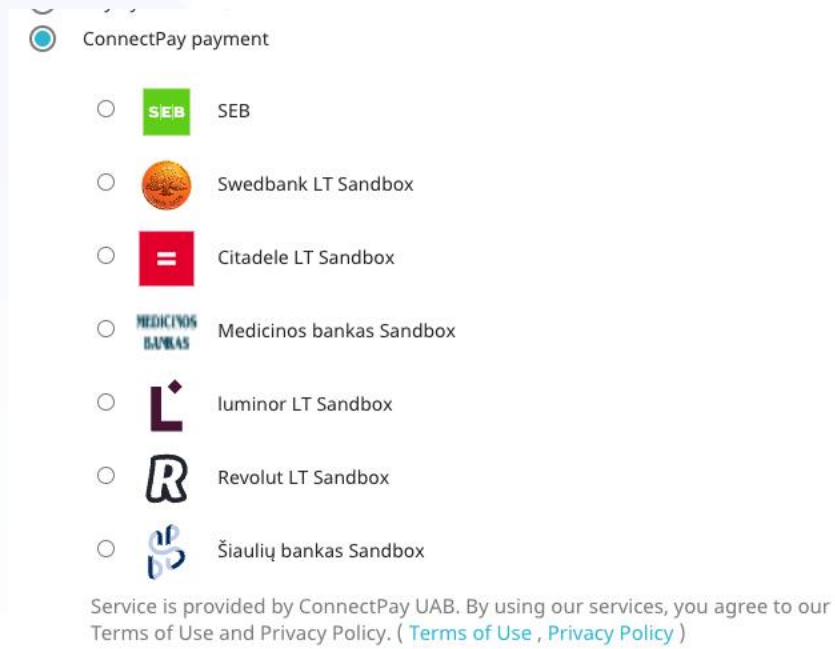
ConnectPay payment

SEB SEB

Swedbank LT Sandbox

Citadele LT Sandbox

MEDICINOS BANKAS Medicinos bankas Sandbox

luminor LT Sandbox

Revolut LT Sandbox

Šiaulių bankas Sandbox

Service is provided by ConnectPay UAB. By using our services, you agree to our Terms of Use and Privacy Policy. ( Terms of Use , Privacy Policy )